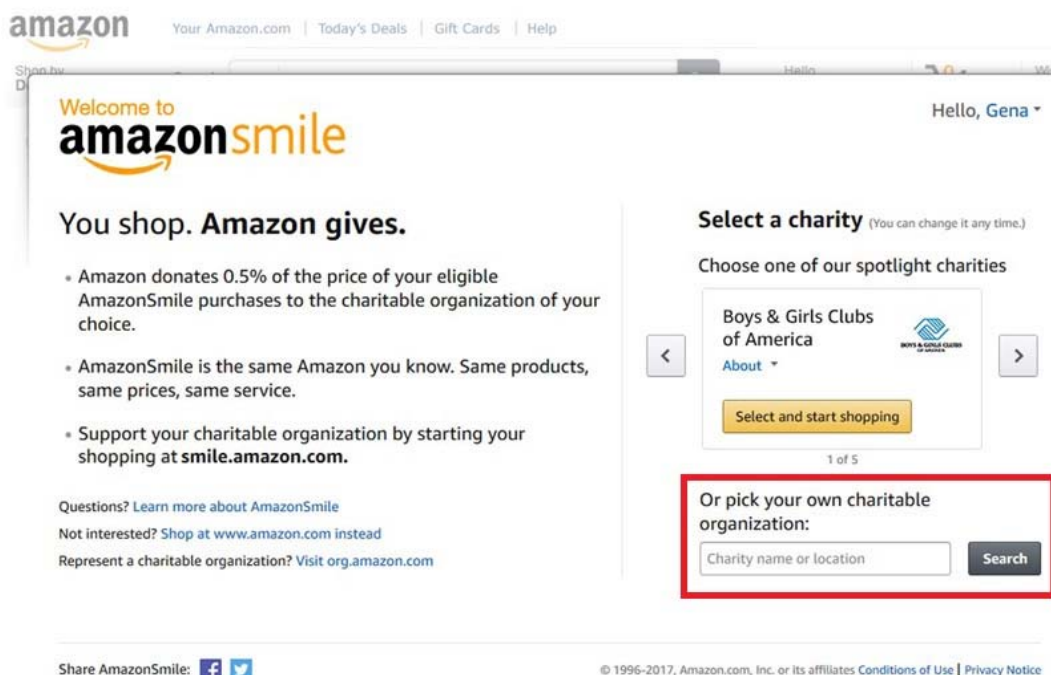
amazon Your Amazon.com | Today's Deals | Gift Cards | Help

Shop by D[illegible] Hello

Welcome to amazonsmile

Hello, Gena

You shop. Amazon gives.

• Amazon donates 0.5% of the price of your eligible AmazonSmile purchases to the charitable organization of your choice.

• AmazonSmile is the same Amazon you know. Same products, same prices, same service.

• Support your charitable organization by starting your shopping at smile.amazon.com.

Questions? Learn more about AmazonSmile
Not interested? Shop at www.amazon.com instead
Represent a charitable organization? Visit org.amazon.com

Select a charity (You can change it any time.)

Choose one of our spotlight charities

Boys & Girls Clubs of America

About

BOYS & GIRLS CLUBS OF AMERICA

Select and start shopping

1 of 5

Or pick your own charitable organization:

Charity name or location

Search

Share AmazonSmile:

© 1996-2017, Amazon.com, Inc. or its affiliates Conditions of Use | Privacy Notice